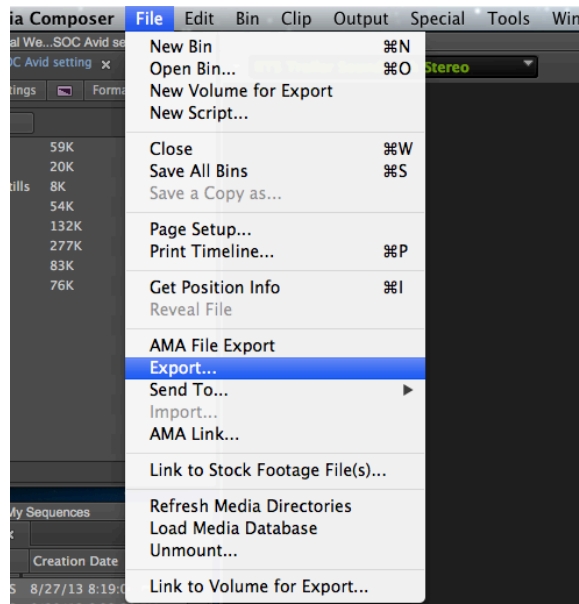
ia Composer File Edit Bin Clip Output Special Tools Win

al We...SOC Avid se
OC Avid setting ×
ttings Forma
Stereo

59K
20K
tills 8K
54K
132K
277K
83K
76K

New Bin ⌘N
Open Bin... ⌘O
New Volume for Export
New Script...

Close ⌘W
Save All Bins ⌘S
Save a Copy as...

Page Setup...
Print Timeline... ⌘P

Get Position Info ⌘I
Reveal File

AMA File Export
Export...
Send To...
Import...
AMA Link...

Link to Stock Footage File(s)...

Refresh Media Directories
Load Media Database
Unmount...

Link to Volume for Export...

My Sequences
Creation Date
S 8/27/13 8:19:0